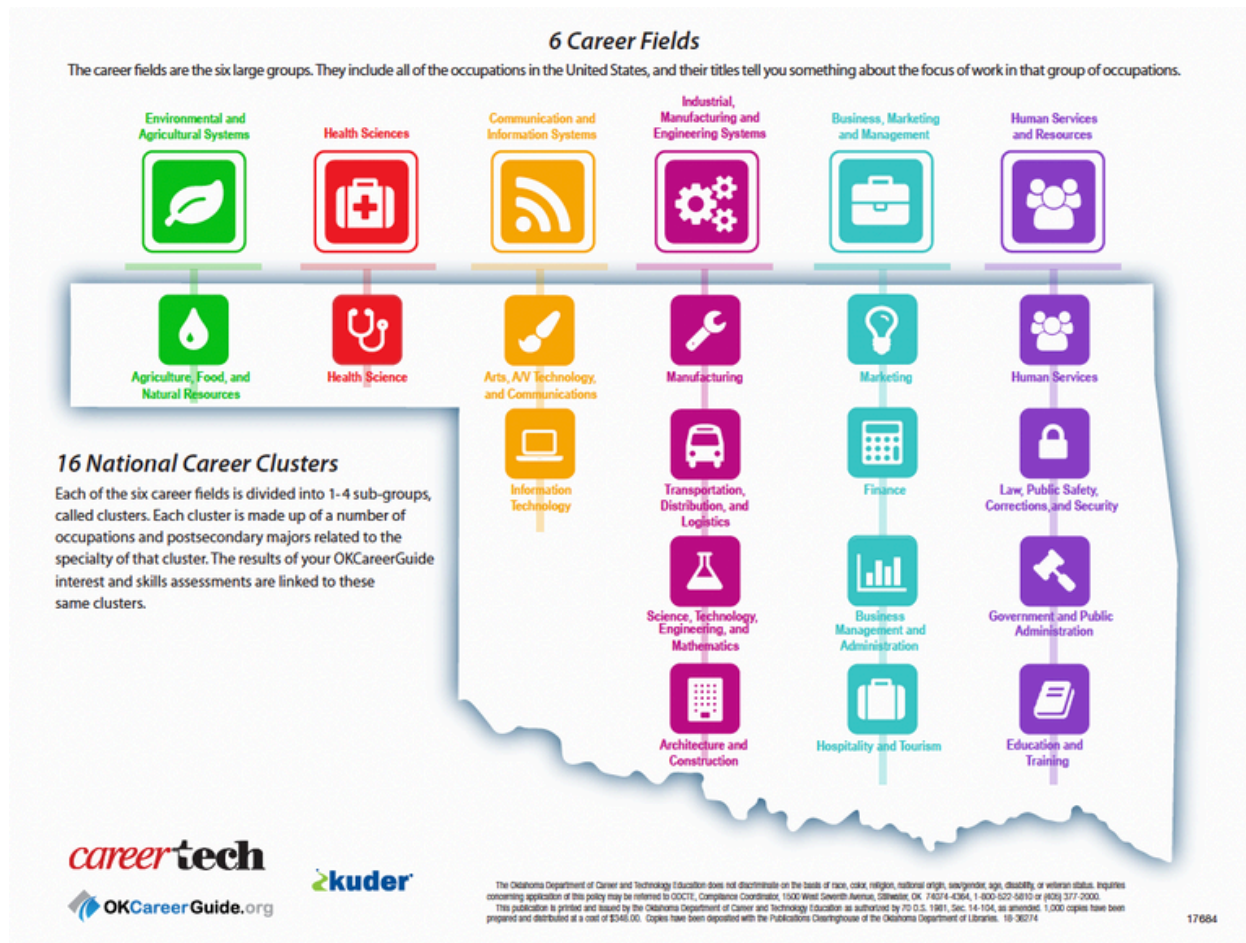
6 Career Fields

The career fields are the six large groups. They include all of the occupations in the United States, and their titles tell you something about the focus of work in that group of occupations.

Environmental and Agricultural Systems

Health Sciences

Communication and Information Systems

Industrial, Manufacturing and Engineering Systems

Business, Marketing and Management

Human Services and Resources

Agriculture, Food, and Natural Resources

Health Science

Arts, A/V Technology, and Communications

Information Technology

Manufacturing

Transportation, Distribution, and Logistics

Science, Technology, Engineering, and Mathematics

Architecture and Construction

Marketing

Finance

Business Management and Administration

Hospitality and Tourism

Human Services

Law, Public Safety, Corrections, and Security

Government and Public Administration

Education and Training

16 National Career Clusters

Each of the six career fields is divided into 1-4 sub-groups, called clusters. Each cluster is made up of a number of occupations and postsecondary majors related to the specialty of that cluster. The results of your OKCareerGuide interest and skills assessments are linked to these same clusters.

careertech

OKCareerGuide.org

kuder

The Oklahoma Department of Career and Technology Education does not discriminate on the basis of race, color, religion, national origin, sex/gender, age, disability, or veteran status. Inquiries concerning application of this policy may be referred to ODCTE, Compliance Coordinator, 1500 West Seventh Avenue, Stillwater, OK 74074-4364, 1-800-522-5810 or (405) 377-2000.
This publication is printed and issued by the Oklahoma Department of Career and Technology Education as authorized by 70 O.S. 1981, Sec. 14-104, as amended. 1,000 copies have been prepared and distributed at a cost of $346.00. Copies have been deposited with the Publications Clearinghouse of the Oklahoma Department of Libraries. 18-36274

17684